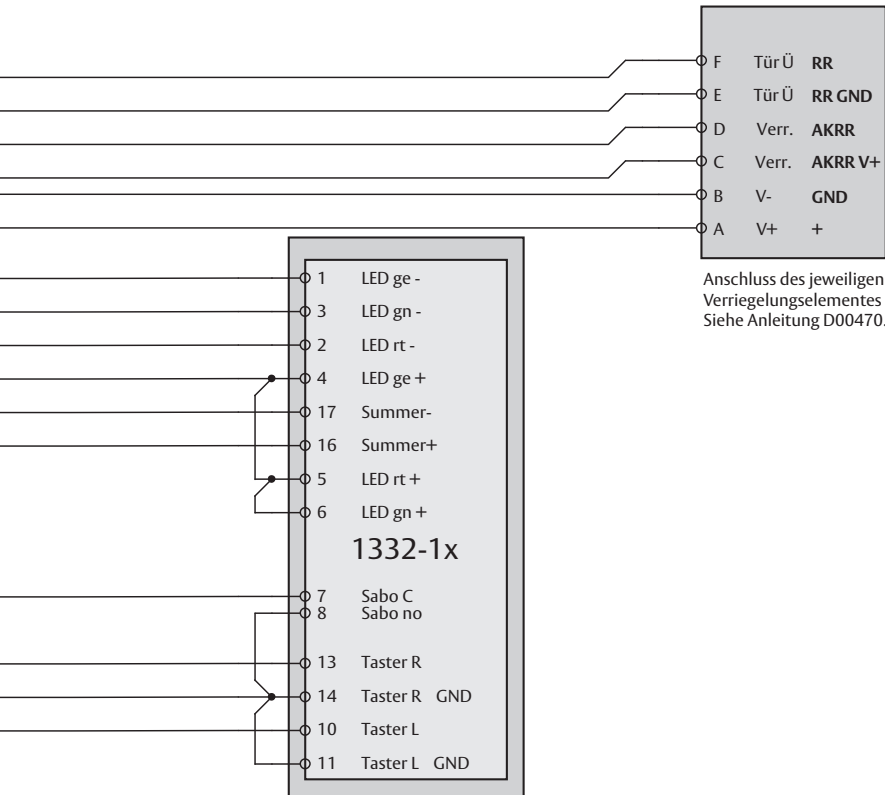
F Tür Ü **RR**
E Tür Ü **RR GND**
D Verr. **AKRR**
C Verr. **AKRR V+**
B V- **GND**
A V+ **+**

Anschluss des jeweiligen Verriegelungselementes Siehe Anleitung D00470.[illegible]

1 LED ge -
3 LED gn -
2 LED rt -
4 LED ge +
17 Summer-
16 Summer+
5 LED rt +
6 LED gn +

1332-1x

7 Sabo C
8 Sabo no
13 Taster R
14 Taster R GND
10 Taster L
11 Taster L GND